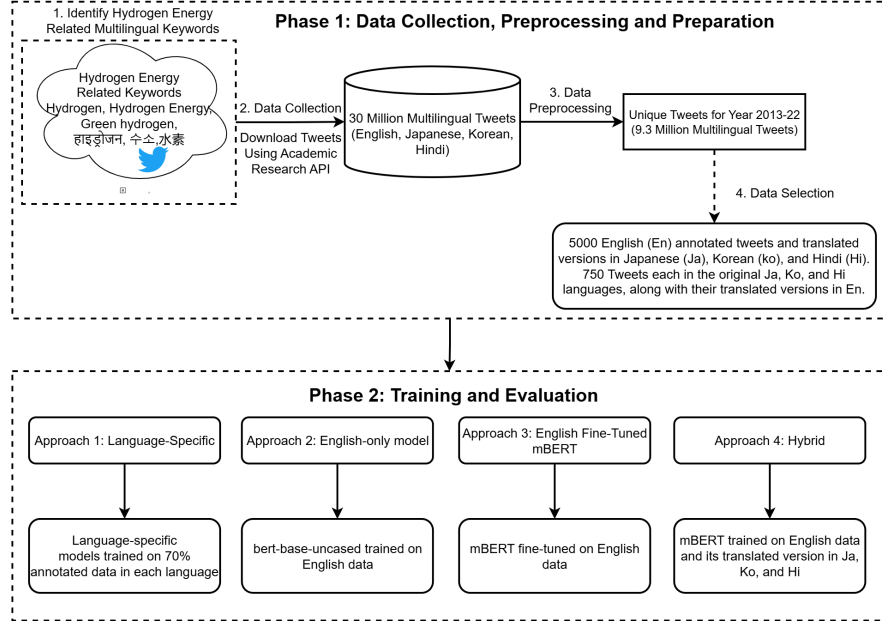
Phase 1: Data Collection, Preprocessing and Preparation

1. Identify Hydrogen Energy Related Multilingual Keywords

Hydrogen Energy Related Keywords Hydrogen, Hydrogen Energy Green hydrogen, हाइड्रोजन, 수소, 水素

2. Data Collection

Download Tweets Using Academic Research API

30 Million Multilingual Tweets (English, Japanese, Korean, Hindi)

3. Data Preprocessing

Unique Tweets for Year 2013-22 (9.3 Million Multilingual Tweets)

4. Data Selection

5000 English (En) annotated tweets and translated versions in Japanese (Ja), Korean (ko), and Hindi (Hi). 750 Tweets each in the original Ja, Ko, and Hi languages, along with their translated versions in En.

Phase 2: Training and Evaluation

Approach 1: Language-Specific

Language-specific models trained on 70% annotated data in each language

Approach 2: English-only model

bert-base-uncased trained on English data

Approach 3: English Fine-Tuned mBERT

mBERT fine-tuned on English data

Approach 4: Hybrid

mBERT trained on English data and its translated version in Ja, Ko, and Hi